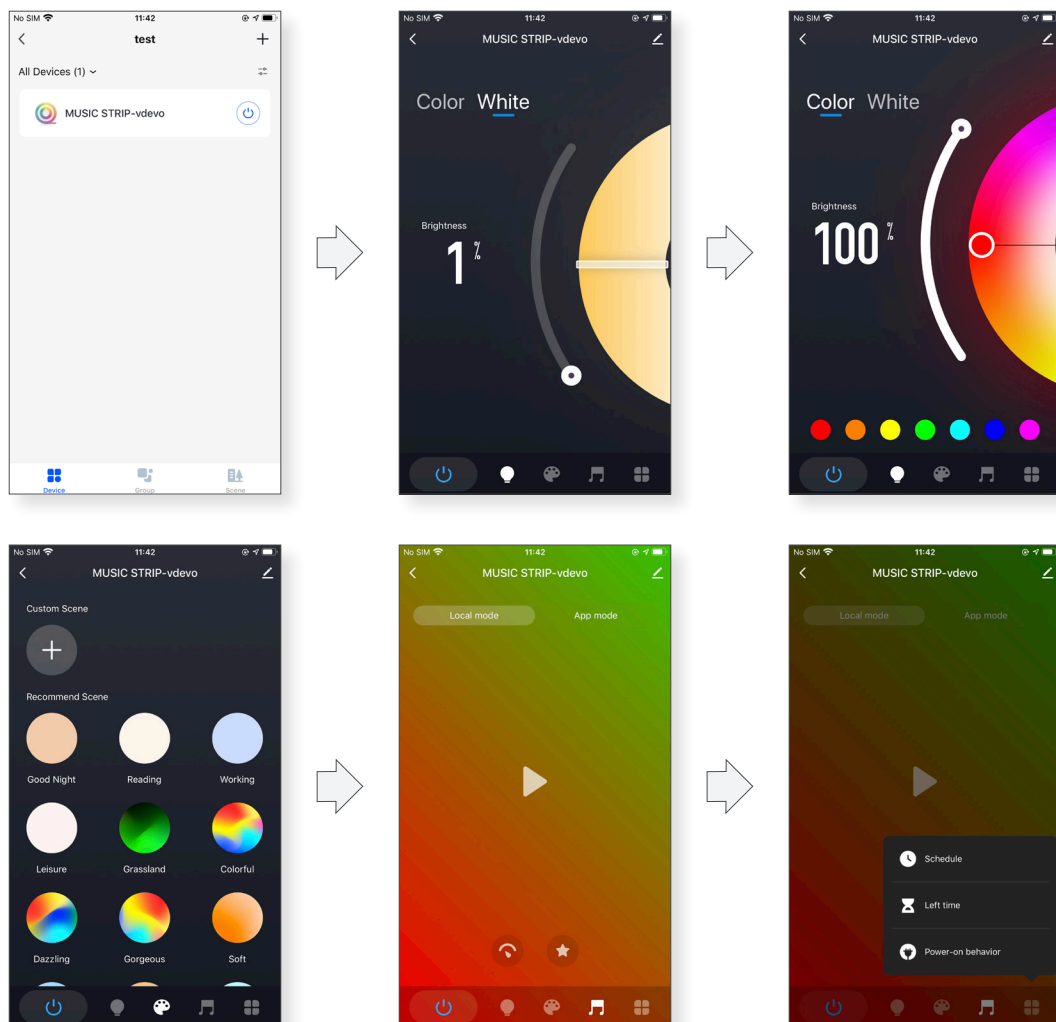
No SIM 11:42
test
All Devices (1)
MUSIC STRIP-vdevo
Device Group Scene

No SIM 11:42
MUSIC STRIP-vdevo
Color White
Brightness
1 %

No SIM 11:42
MUSIC STRIP-vdevo
Color White
Brightness
100 %

No SIM 11:42
MUSIC STRIP-vdevo
Custom Scene
Recommend Scene
Good Night Reading Working
Leisure Grassland Colorful
Dazzling Gorgeous Soft

No SIM 11:42
MUSIC STRIP-vdevo
Local mode App mode

No SIM 11:42
MUSIC STRIP-vdevo
Local mode App mode
Schedule
Left time
Power-on behavior